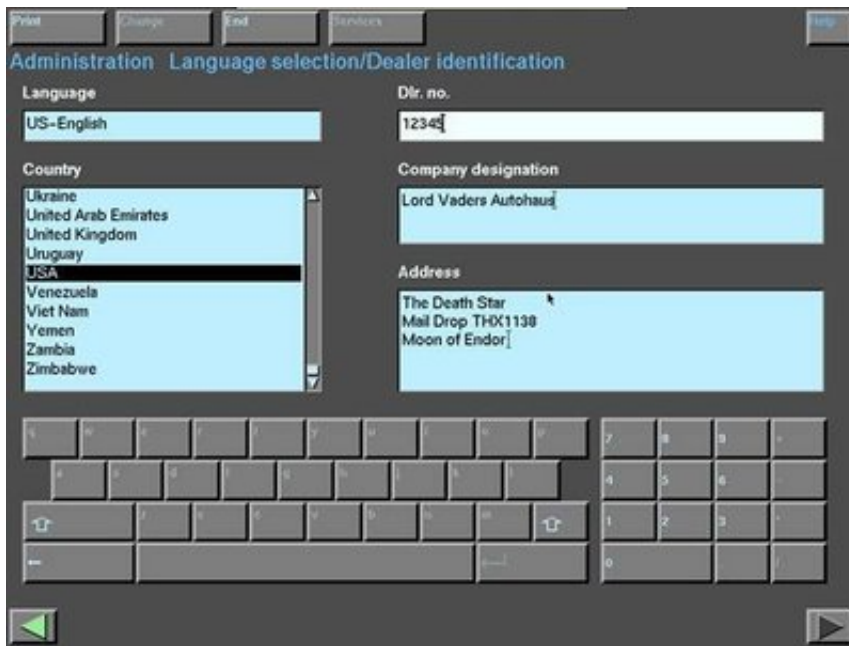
Print Change End Services Help

Administration Language selection/Dealer identification

Language

US-English

Dlr. no.

12345

Country

Ukraine
United Arab Emirates
United Kingdom
Uruguay
USA
Venezuela
Viet Nam
Yemen
Zambia
Zimbabwe

Company designation

Lord Vaders Autohaus

Address

The Death Star
Mail Drop THX1138
Moon of Endor

q w e r t y u i o p
a s d f g h j k l
z x c v b n m

7 8 9
4 5 6
1 2 3
0